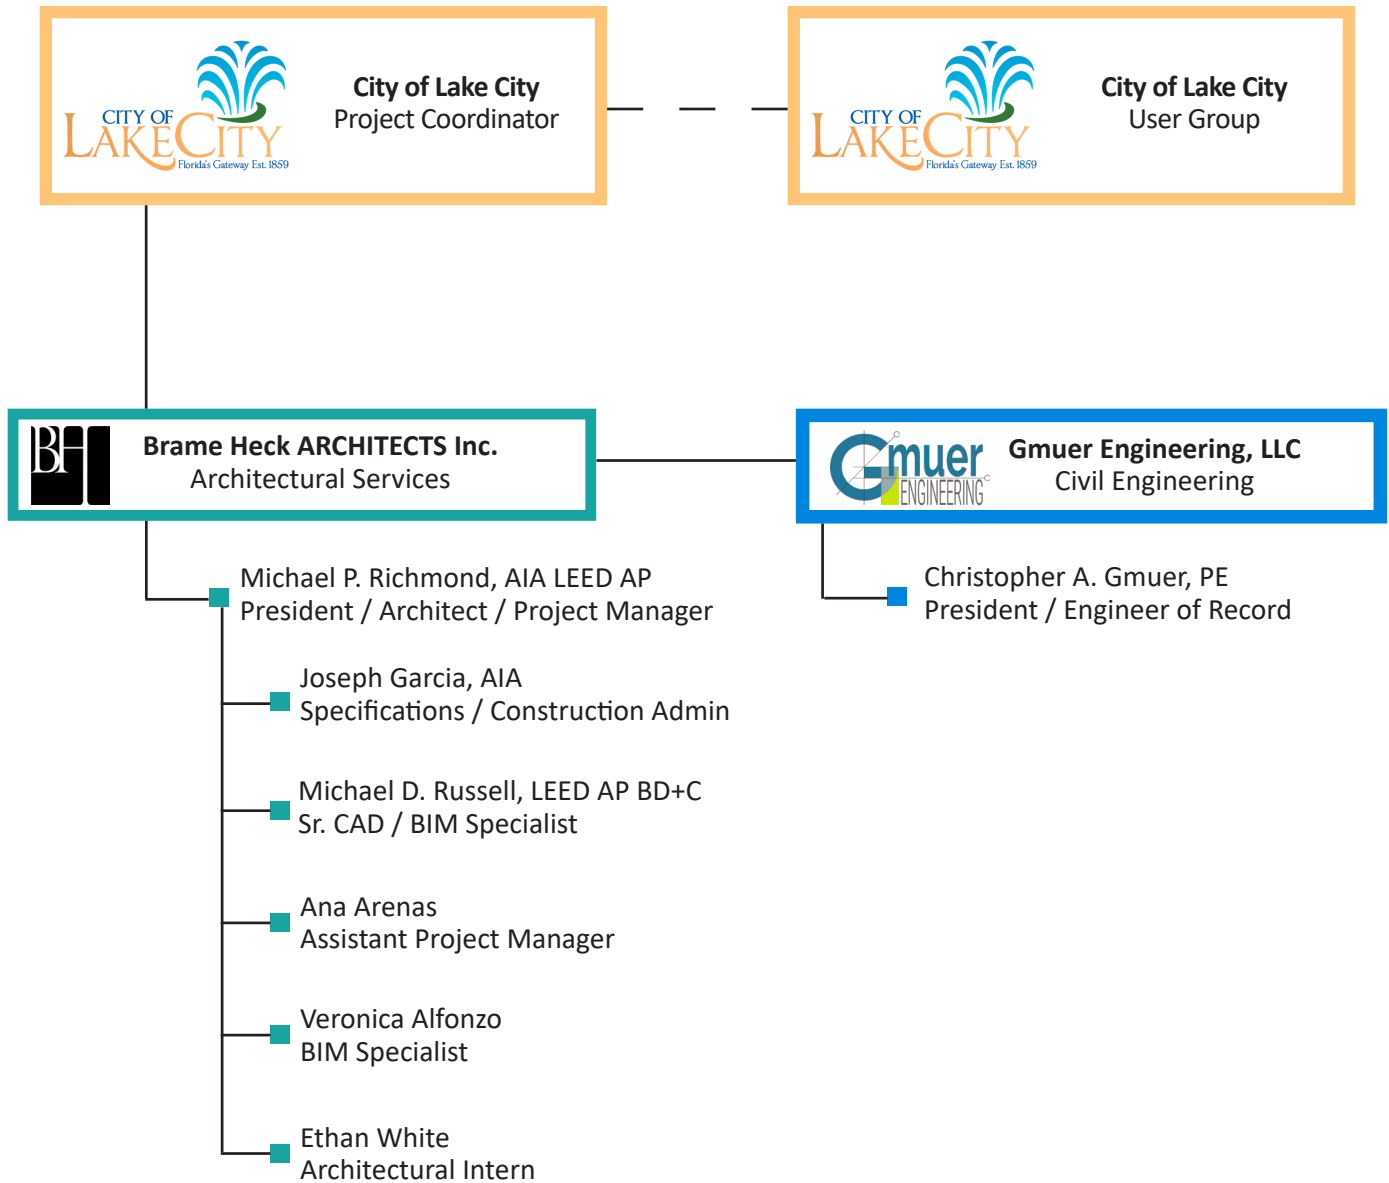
CITY OF LAKE CITY
Florida's Gateway Est. 1859

City of Lake City
Project Coordinator

CITY OF LAKE CITY
Florida's Gateway Est. 1859

City of Lake City
User Group

BH

Brame Heck ARCHITECTS Inc.
Architectural Services

Gmuer ENGINEERING

Gmuer Engineering, LLC
Civil Engineering

Michael P. Richmond, AIA LEED AP
President / Architect / Project Manager

Joseph Garcia, AIA
Specifications / Construction Admin

Michael D. Russell, LEED AP BD+C
Sr. CAD / BIM Specialist

Ana Arenas
Assistant Project Manager

Veronica Alfonzo
BIM Specialist

Ethan White
Architectural Intern

Christopher A. Gmuer, PE
President / Engineer of Record